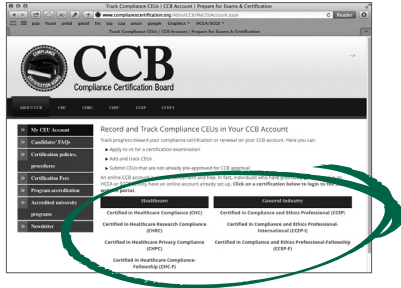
Track Compliance CEUs | CCB Account | Prepare for Exams & Certification

www.compliancecertification.org/AboutCCB/MyCEUAccount.aspx

Reader

Track Compliance CEUs | CCB Account | Prepare for Exams & Certification

CCB

Compliance Certification Board

ABOUT CCB | CHC | CHRC | CHPC | CCEP | CCEP-I

My CEU Account

Candidates' FAQs

Certification policies, procedures

Certification Fees

Program accreditation

Accredited university programs

Newsletter

Record and Track Compliance CEUs in Your CCB Account

Track progress toward your certification or renewal on your CCB account. Here you can:

Apply to sit for a certification examination

Add and track CEUs

Submit CEUs that are not already pre-approved for CCB approval

An online CCB account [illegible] and free. In fact, individuals who have previously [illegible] HCCA or SCCE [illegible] have an online account already set up. Click on a certification below to login to the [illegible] account portal.

| Healthcare | General Industry |
|---|---|
| Certified in Healthcare Compliance (CHC) | Certified in Compliance and Ethics Professional (CCEP) |
| Certified in Healthcare Research Compliance (CHRC) | Certified in Compliance and Ethics Professional-International (CCEP-I) |
| Certified in Healthcare Privacy Compliance (CHPC) | Certified in Compliance and Ethics Professional-Fellowship (CCEP-F) |
| Certified in Healthcare Compliance-Fellowship (CHC-F) | |